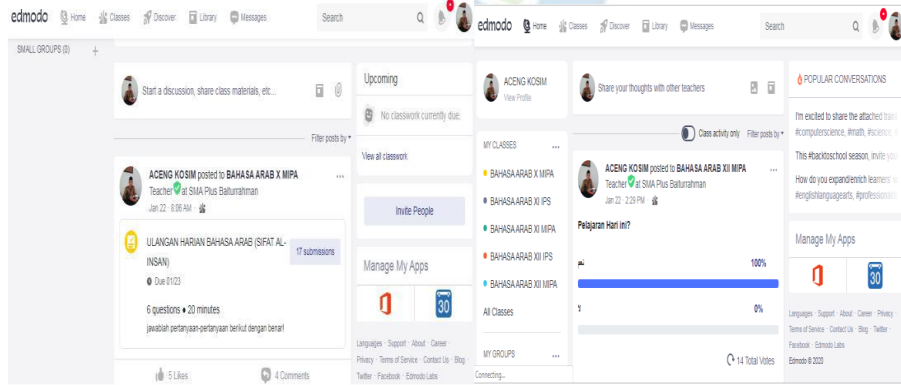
edmodo Home Classes Discover Library Messages Search

SMALL GROUPS (0) +

Start a discussion, share class materials, etc...

Filter posts by

ACENG KOSIM posted to BAHASA ARAB X MIPA
Teacher at SMA Plus Baiturrahman
Jan 22 · 8:06 AM ·

ULANGAN HARIAN BAHASA ARAB (SIFAT AL-INSAN)
Due 01/23
17 submissions

6 questions • 20 minutes
jawablah pertanyaan-pertanyaan berikut dengan benar!

5 Likes
4 Comments

Upcoming

No classwork currently due.

View all classwork

Invite People

Manage My Apps

30

Languages · Support · About · Career · Privacy · Terms of Service · Contact Us · Blog · Twitter · Facebook · Edmodo Labs

edmodo Home Classes Discover Library Messages Search

ACENG KOSIM
View Profile

MY CLASSES ...

BAHASA ARAB X MIPA
BAHASA ARAB XI IPS
BAHASA ARAB XI MIPA
BAHASA ARAB XII IPS
BAHASA ARAB XII MIPA

All Classes

MY GROUPS ...

Connecting...

Share your thoughts with other teachers

Class activity only Filter posts by

ACENG KOSIM posted to BAHASA ARAB XII MIPA
Teacher at SMA Plus Baiturrahman
Jan 22 · 2:29 PM ·

Pelajaran Hari ini?

نعم 100%

لا 0%

14 Total Votes

POPULAR CONVERSATIONS

I'm excited to share the attached brand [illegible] #computerscience, #math, #science, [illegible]

This #backtoschool season, invite you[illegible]

How do you expand/enrich learners' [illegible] #englishlanguagearts, #professional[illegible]

Manage My Apps

30

Languages · Support · About · Career · Privacy · Terms of Service · Contact Us · Blog · Twitter · Facebook · Edmodo Labs
Edmodo © 2020